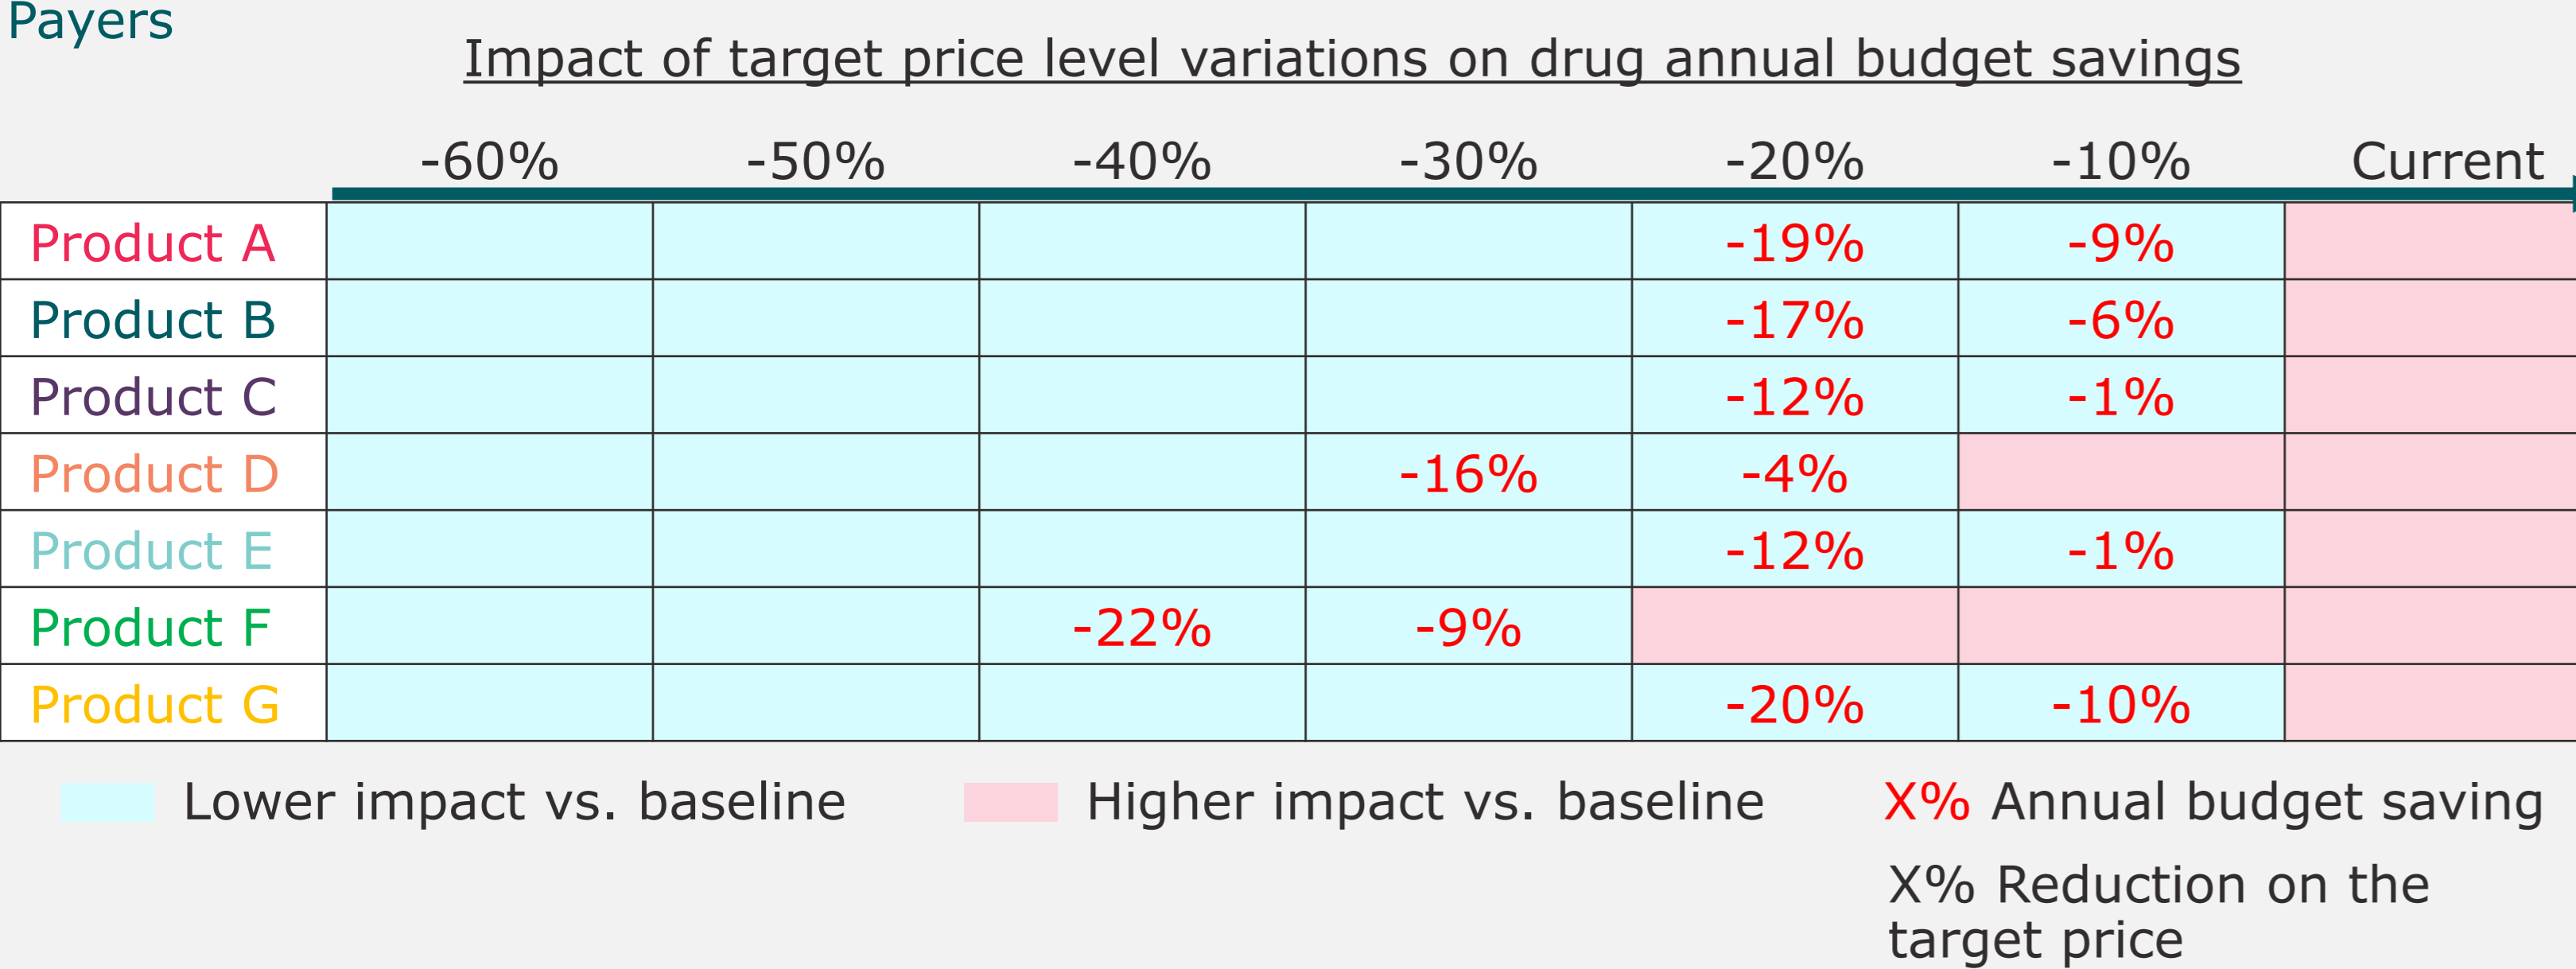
Payers

Impact of target price level variations on drug annual budget savings

| | -60% | -50% | -40% | -30% | -20% | -10% | Current |
|---|---|---|---|---|---|---|---|
| Product A | | | | | -19% | -9% | |
| Product B | | | | | -17% | -6% | |
| Product C | | | | | -12% | -1% | |
| Product D | | | | -16% | -4% | | |
| Product E | | | | | -12% | -1% | |
| Product F | | | -22% | -9% | | | |
| Product G | | | | | -20% | -10% | |

Lower impact vs. baseline

Higher impact vs. baseline

X% Annual budget saving

X% Reduction on the target price